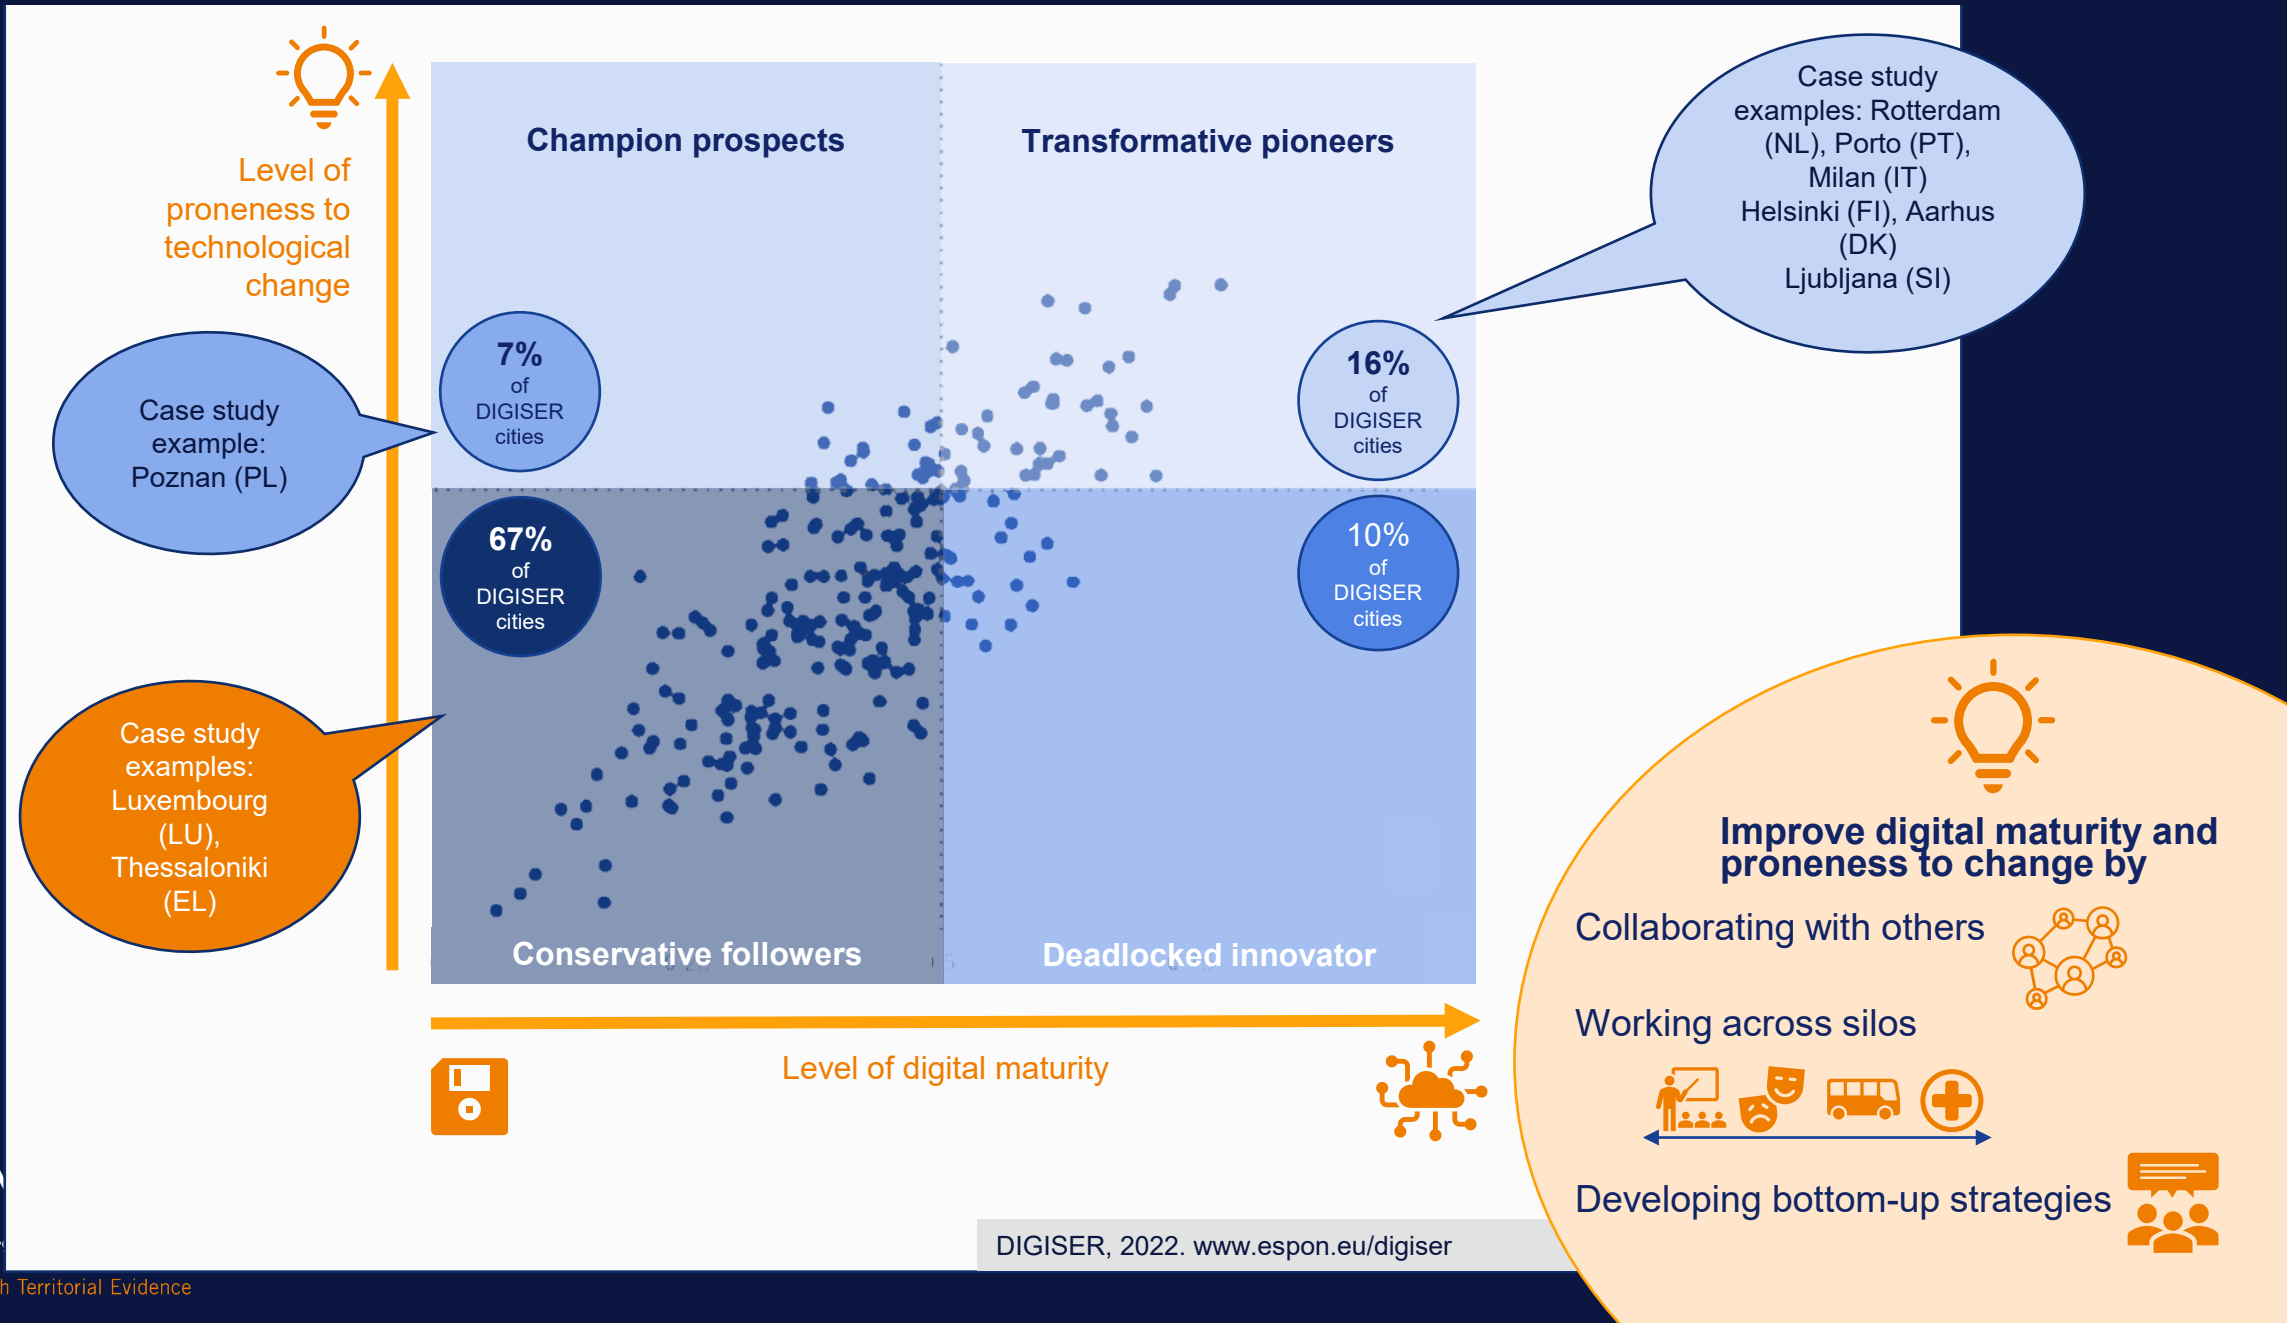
Level of proneness to technological change

Champion prospects

Transformative pioneers

Case study examples: Rotterdam (NL), Porto (PT), Milan (IT) Helsinki (FI), Aarhus (DK) Ljubljana (SI)

Case study example: Poznan (PL)

7% of DIGISER cities

16% of DIGISER cities

67% of DIGISER cities

10% of DIGISER cities

Case study examples: Luxembourg (LU), Thessaloniki (EL)

Conservative followers

Deadlocked innovator

Level of digital maturity

Improve digital maturity and proneness to change by

Collaborating with others

Working across silos

Developing bottom-up strategies

DIGISER, 2022. www.espon.eu/digiser

h Territorial Evidence